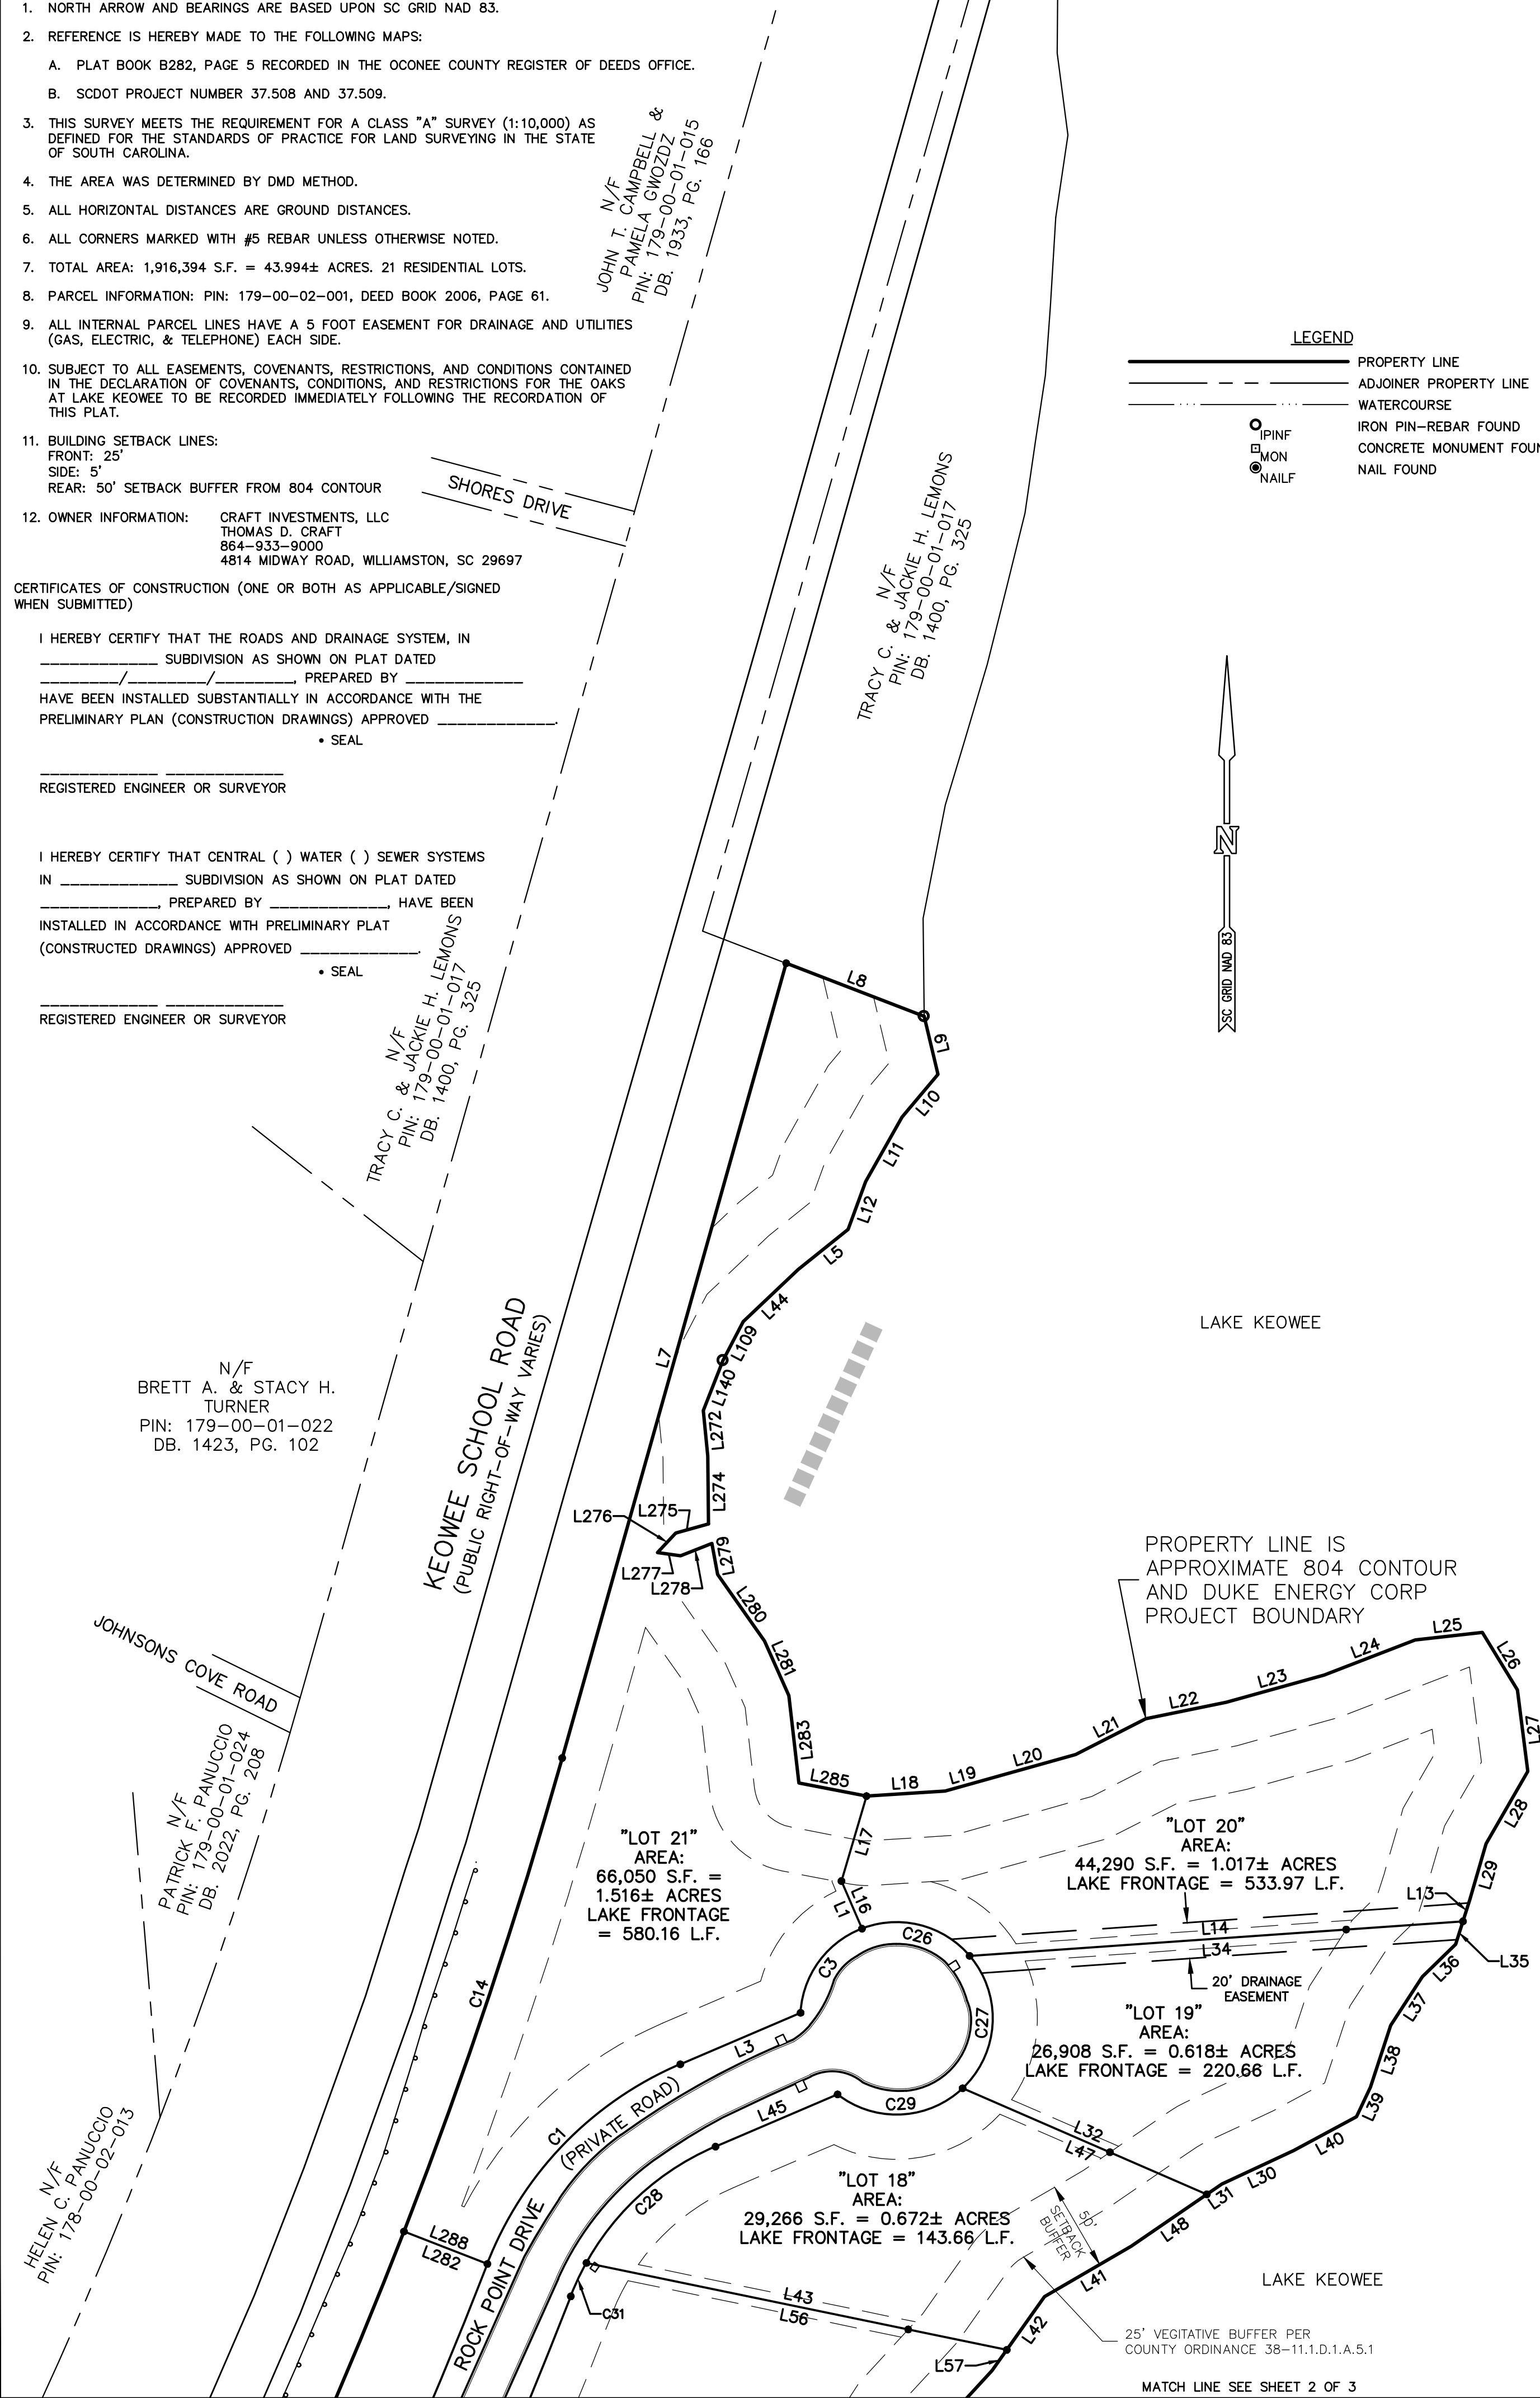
1. NORTH ARROW AND BEARINGS ARE BASED UPON SC GRID NAD 83.

2. REFERENCE IS HEREBY MADE TO THE FOLLOWING MAPS:

A. PLAT BOOK B282, PAGE 5 RECORDED IN THE OCONEE COUNTY REGISTER OF DEEDS OFFICE.

B. SCDOT PROJECT NUMBER 37.508 AND 37.509.

3. THIS SURVEY MEETS THE REQUIREMENT FOR A CLASS "A" SURVEY (1:10,000) AS DEFINED FOR THE STANDARDS OF PRACTICE FOR LAND SURVEYING IN THE STATE OF SOUTH CAROLINA.

4. THE AREA WAS DETERMINED BY DMD METHOD.

5. ALL HORIZONTAL DISTANCES ARE GROUND DISTANCES.

6. ALL CORNERS MARKED WITH #5 REBAR UNLESS OTHERWISE NOTED.

7. TOTAL AREA: 1,916,394 S.F. = 43.994± ACRES. 21 RESIDENTIAL LOTS.

8. PARCEL INFORMATION: PIN: 179-00-02-001, DEED BOOK 2006, PAGE 61.

9. ALL INTERNAL PARCEL LINES HAVE A 5 FOOT EASEMENT FOR DRAINAGE AND UTILITIES (GAS, ELECTRIC, & TELEPHONE) EACH SIDE.

10. SUBJECT TO ALL EASEMENTS, COVENANTS, RESTRICTIONS, AND CONDITIONS CONTAINED IN THE DECLARATION OF COVENANTS, CONDITIONS, AND RESTRICTIONS FOR THE OAKS AT LAKE KEOWEE TO BE RECORDED IMMEDIATELY FOLLOWING THE RECORDATION OF THIS PLAT.

11. BUILDING SETBACK LINES:
FRONT: 25'
SIDE: 5'
REAR: 50' SETBACK BUFFER FROM 804 CONTOUR

12. OWNER INFORMATION: CRAFT INVESTMENTS, LLC
THOMAS D. CRAFT
864-933-9000
4814 MIDWAY ROAD, WILLIAMSTON, SC 29697

CERTIFICATES OF CONSTRUCTION (ONE OR BOTH AS APPLICABLE/SIGNED WHEN SUBMITTED)

I HEREBY CERTIFY THAT THE ROADS AND DRAINAGE SYSTEM, IN ____________ SUBDIVISION AS SHOWN ON PLAT DATED ________/________/________, PREPARED BY ____________ HAVE BEEN INSTALLED SUBSTANTIALLY IN ACCORDANCE WITH THE PRELIMINARY PLAN (CONSTRUCTION DRAWINGS) APPROVED ____________.
• SEAL

____________ ____________
REGISTERED ENGINEER OR SURVEYOR

I HEREBY CERTIFY THAT CENTRAL ( ) WATER ( ) SEWER SYSTEMS IN ____________ SUBDIVISION AS SHOWN ON PLAT DATED ____________, PREPARED BY ____________, HAVE BEEN INSTALLED IN ACCORDANCE WITH PRELIMINARY PLAT (CONSTRUCTED DRAWINGS) APPROVED ____________.
• SEAL

____________ ____________
REGISTERED ENGINEER OR SURVEYOR

N/F
JOHN T. CAMPBELL &
PAMELA GWOZDZ
PIN: 179-00-01-015
DB. 1933, PG. 166

SHORES DRIVE

N/F
TRACY C. & JACKIE H. LEMONS
PIN: 179-00-01-017
DB. 1400, PG. 325

LEGEND
PROPERTY LINE
ADJOINER PROPERTY LINE
WATERCOURSE
IPINF IRON PIN-REBAR FOUND
MON CONCRETE MONUMENT FOUN
NAILF NAIL FOUND

N
SC GRID NAD 83

N/F
TRACY C. & JACKIE H. LEMONS
PIN: 179-00-01-017
DB. 1400, PG. 325

L8 L9 L10 L11 L12 L5 L44 L109 L140 L272 L274 L7

LAKE KEOWEE

N/F
BRETT A. & STACY H.
TURNER
PIN: 179-00-01-022
DB. 1423, PG. 102

KEOWEE SCHOOL ROAD
(PUBLIC RIGHT-OF-WAY VARIES)

L276 L275 L277 L278 L279 L280 L281 L283 L285

PROPERTY LINE IS APPROXIMATE 804 CONTOUR AND DUKE ENERGY CORP PROJECT BOUNDARY

L25 L26 L24 L23 L22 L21 L20 L19 L18 L27 L28 L29

JOHNSONS COVE ROAD

N/F
PATRICK F. PANUCCIO
PIN: 179-00-01-024
DB. 2022, PG. 208

"LOT 21"
AREA:
66,050 S.F. =
1.516± ACRES
LAKE FRONTAGE
= 580.16 L.F.

L17

"LOT 20"
AREA:
44,290 S.F. = 1.017± ACRES
LAKE FRONTAGE = 533.97 L.F.

L13 L16 L1 L14 L34 L35 C26 C3 C14

20' DRAINAGE EASEMENT

L36 L37

"LOT 19"
AREA:
26,908 S.F. = 0.618± ACRES
LAKE FRONTAGE = 220.66 L.F.

C27 L3 L38 L39 C1 (PRIVATE ROAD) L45 C29 L32 L47 L40 L30 L31

N/F
HELEN C. PANUCCIO
PIN: 178-00-02-013

C28

"LOT 18"
AREA:
29,266 S.F. = 0.672± ACRES
LAKE FRONTAGE = 143.66 L.F.

50' SETBACK BUFFER

L48 L41

L288 L282 ROCK POINT DRIVE

LAKE KEOWEE

C31 L43 L56 L42 L57

25' VEGITATIVE BUFFER PER COUNTY ORDINANCE 38-11.1.D.1.A.5.1

MATCH LINE SEE SHEET 2 OF 3